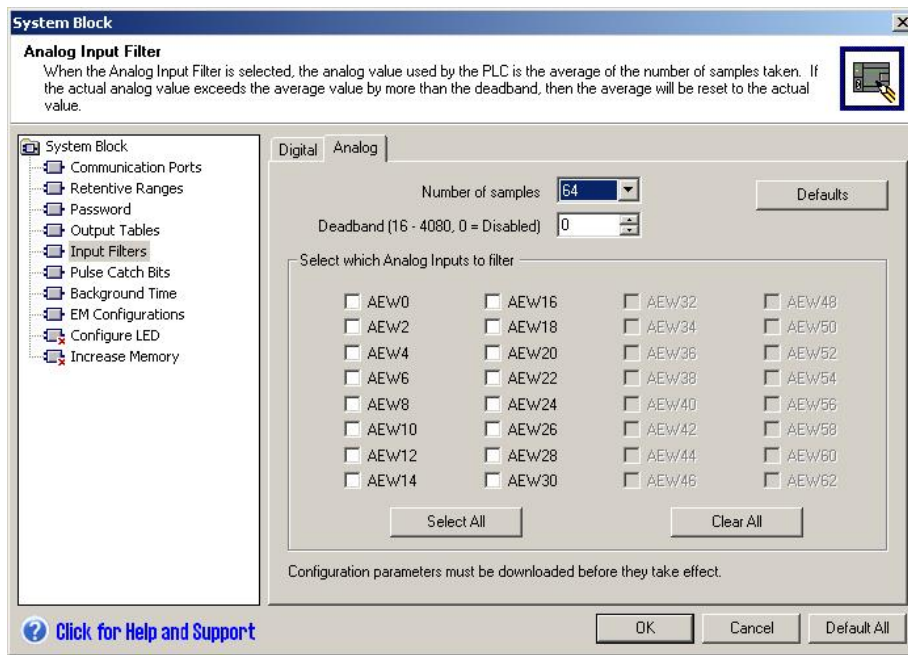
System Block

Analog Input Filter
When the Analog Input Filter is selected, the analog value used by the PLC is the average of the number of samples taken. If the actual analog value exceeds the average value by more than the deadband, then the average will be reset to the actual value.

System Block
Communication Ports
Retentive Ranges
Password
Output Tables
Input Filters
Pulse Catch Bits
Background Time
EM Configurations
Configure LED
Increase Memory

Digital Analog

Number of samples 64
Deadband (16 - 4080, 0 = Disabled) 0
Defaults

Select which Analog Inputs to filter

| AEW0 | AEW16 | AEW32 | AEW48 |
|---|---|---|---|
| AEW2 | AEW18 | AEW34 | AEW50 |
| AEW4 | AEW20 | AEW36 | AEW52 |
| AEW6 | AEW22 | AEW38 | AEW54 |
| AEW8 | AEW24 | AEW40 | AEW56 |
| AEW10 | AEW26 | AEW42 | AEW58 |
| AEW12 | AEW28 | AEW44 | AEW60 |
| AEW14 | AEW30 | AEW46 | AEW62 |

Select All
Clear All

Configuration parameters must be downloaded before they take effect.

Click for Help and Support
OK Cancel Default All